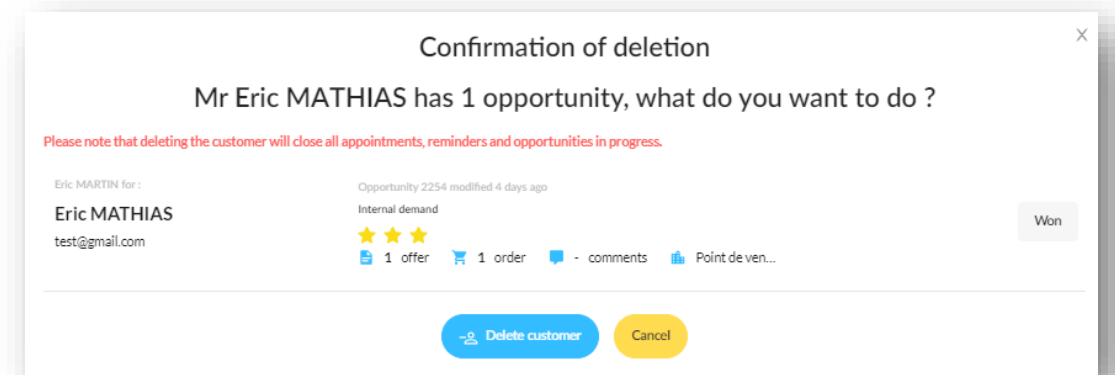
Confirmation of deletion

×

Mr Eric MATHIAS has 1 opportunity, what do you want to do ?

Please note that deleting the customer will close all appointments, reminders and opportunities in progress.

Eric MARTIN for :

Eric MATHIAS

test@gmail.com

Opportunity 2254 modified 4 days ago

Internal demand

1 offer 1 order - comments Point de ven...

Won

Delete customer

Cancel